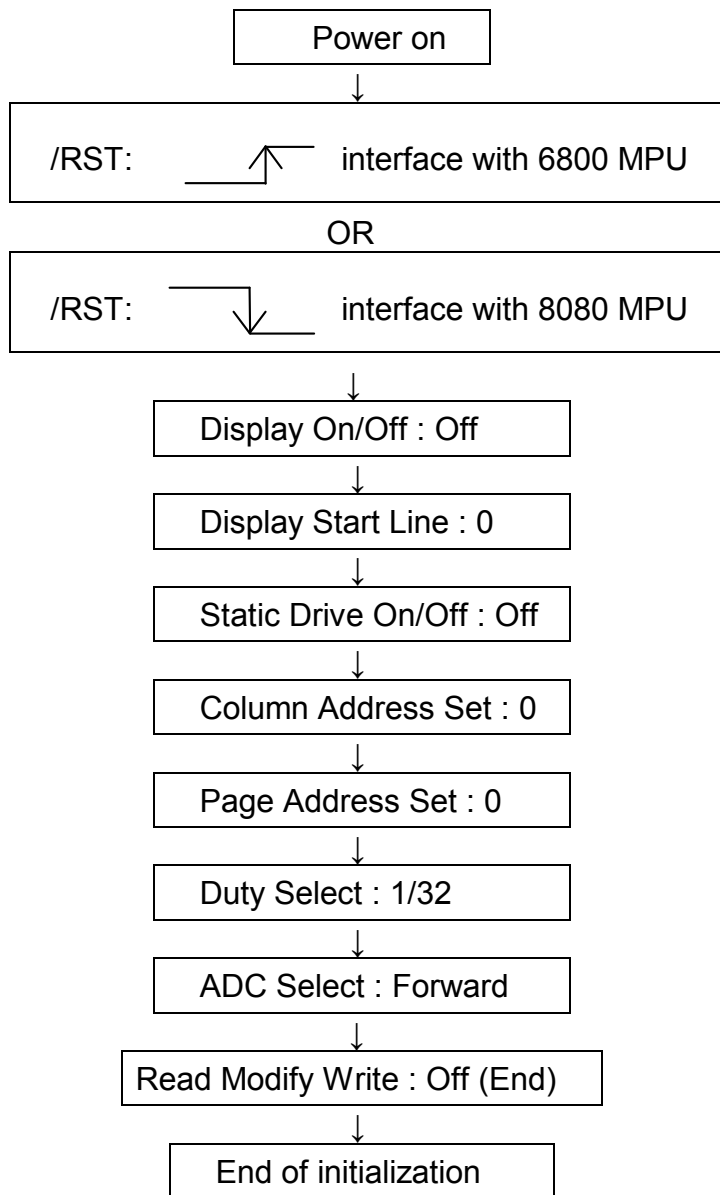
Power on

/RST: interface with 6800 MPU

OR

/RST: interface with 8080 MPU

Display On/Off : Off

Display Start Line : 0

Static Drive On/Off : Off

Column Address Set : 0

Page Address Set : 0

Duty Select : 1/32

ADC Select : Forward

Read Modify Write : Off (End)

End of initialization